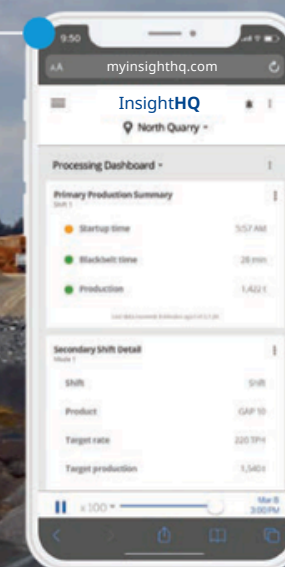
9:50

AA myinsighthq.com

InsightHQ

North Quarry

Processing Dashboard

Primary Production Summary
Shift 1

Startup time 5:57 AM

Blackbelt time 28 min

Production 1,422 t

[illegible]

Secondary Shift Detail
Mode 1

Shift Shift

Product GAP 10

Target rate 220 TPH

Target production 1,540 t

x100

Mar 8
3:00 PM